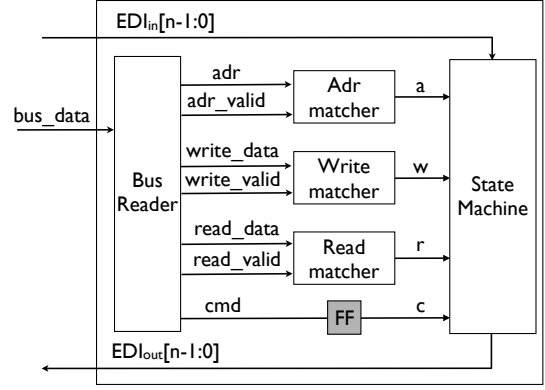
EDI$_{in}$[n-1:0]

bus_data

Bus Reader

adr

adr_valid

Adr matcher

a

write_data

write_valid

Write matcher

w

read_data

read_valid

Read matcher

r

cmd

FF

c

State Machine

EDI$_{out}$[n-1:0]